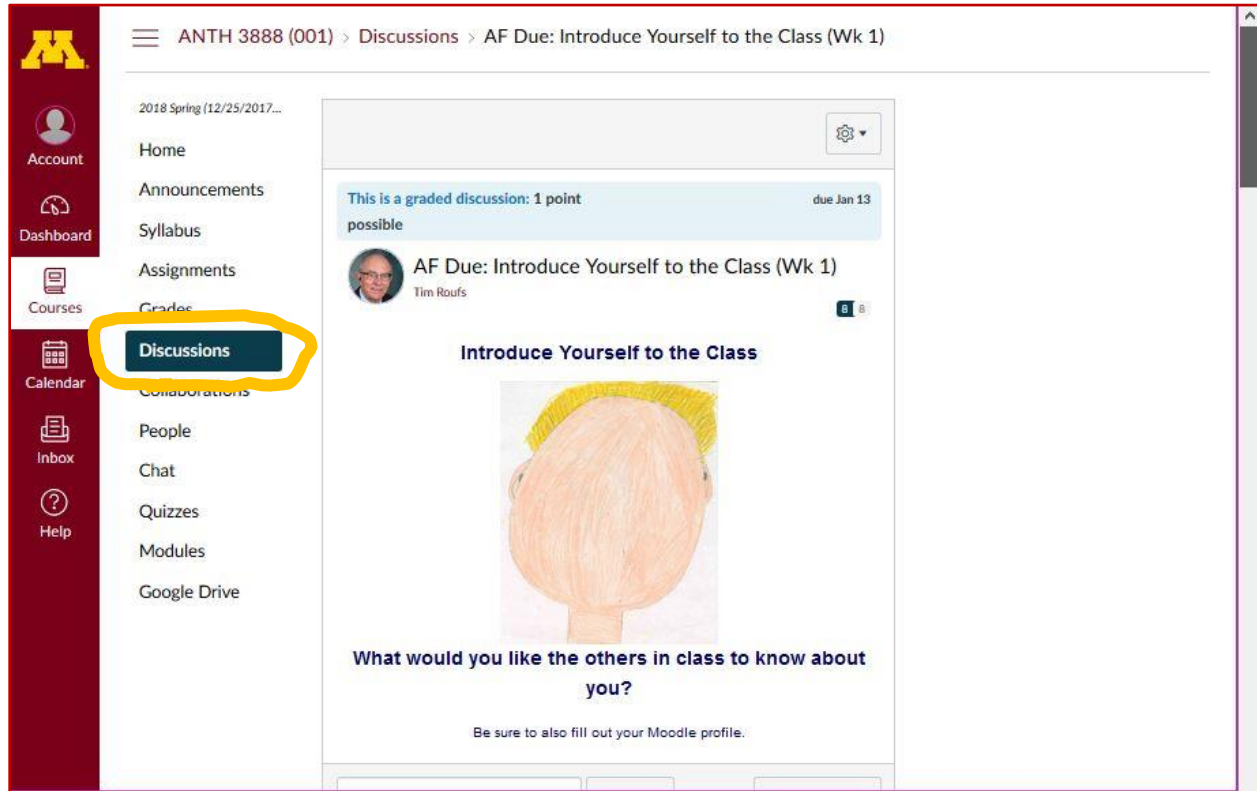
M

Account

Dashboard

Courses

Calendar

Inbox

Help

ANTH 3888 (001) > Discussions > AF Due: Introduce Yourself to the Class (Wk 1)

2018 Spring (12/25/2017...

Home

Announcements

Syllabus

Assignments

Grades

Discussions

Collaborations

People

Chat

Quizzes

Modules

Google Drive

This is a graded discussion: 1 point possible

due Jan 13

AF Due: Introduce Yourself to the Class (Wk 1)

Tim Roufs

8 8

Introduce Yourself to the Class

What would you like the others in class to know about you?

Be sure to also fill out your Moodle profile.